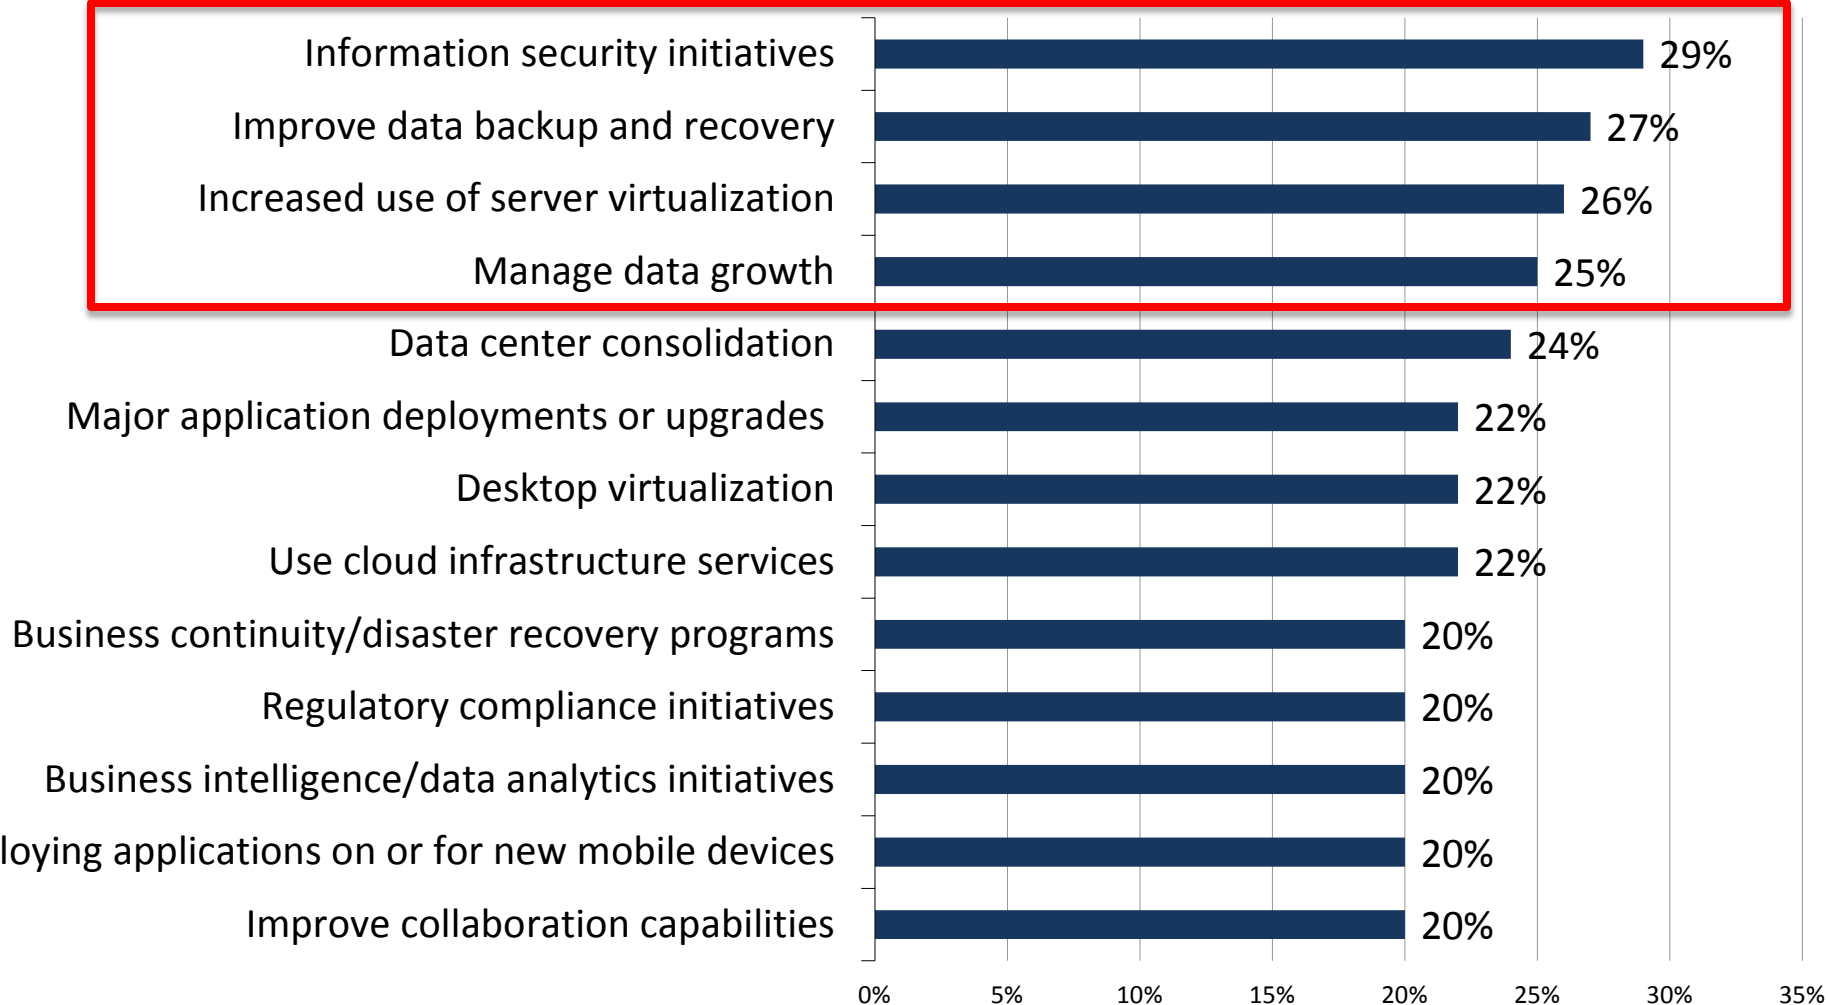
Information security initiatives 29%

Improve data backup and recovery 27%

Increased use of server virtualization 26%

Manage data growth 25%

Data center consolidation 24%

Major application deployments or upgrades 22%

Desktop virtualization 22%

Use cloud infrastructure services 22%

Business continuity/disaster recovery programs 20%

Regulatory compliance initiatives 20%

Business intelligence/data analytics initiatives 20%

loying applications on or for new mobile devices 20%

Improve collaboration capabilities 20%

0% 5% 10% 15% 20% 25% 30% 35%